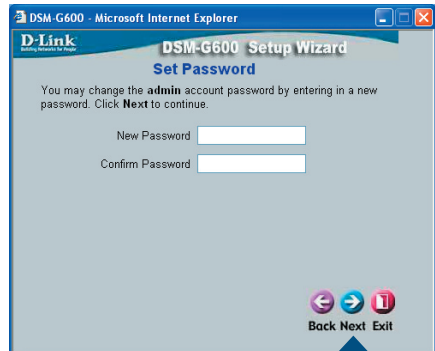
DSM-G600 - Microsoft Internet Explorer

D-Link
Building Networks for People

DSM-G600 Setup Wizard

Set Password

You may change the admin account password by entering in a new password. Click Next to continue.

New Password

Confirm Password

Back Next Exit